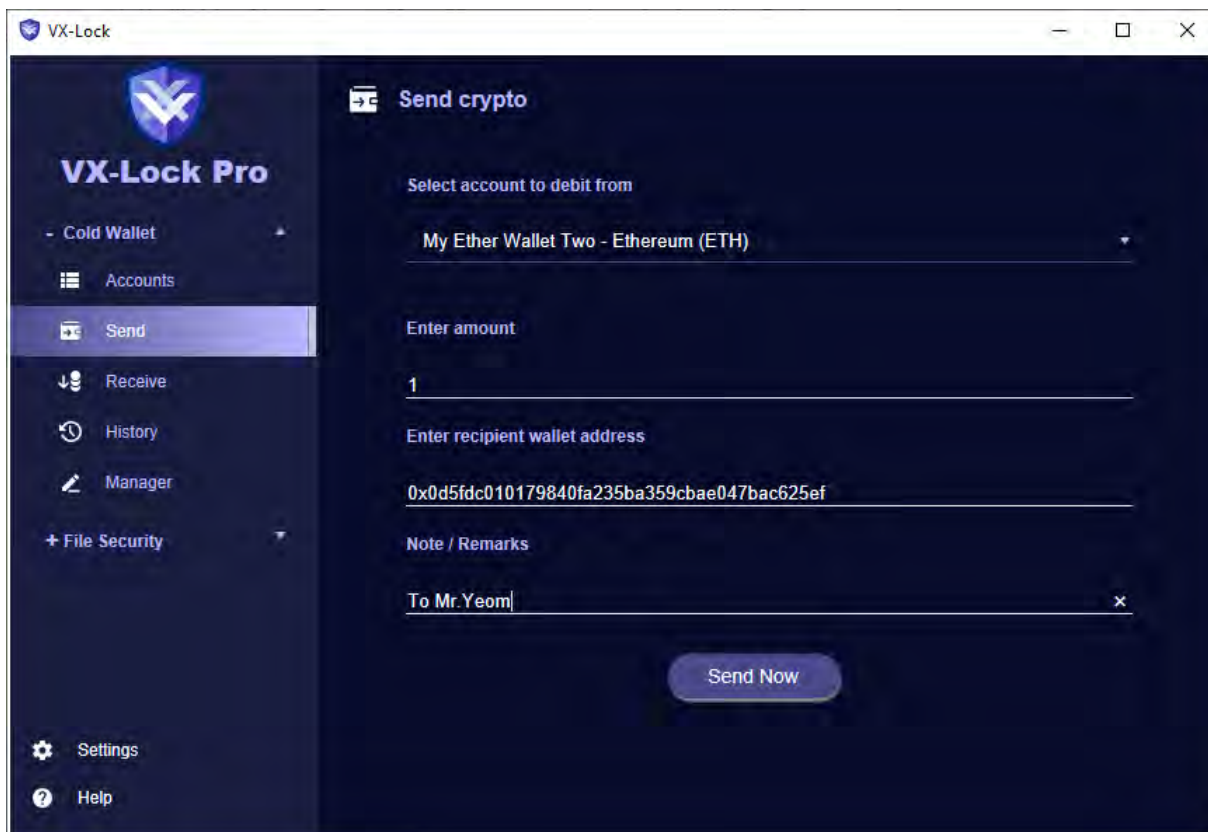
VX-Lock

VX-Lock Pro

- Cold Wallet

Accounts

Send

Receive

History

Manager

+ File Security

Settings

Help

Send crypto

Select account to debit from

My Ether Wallet Two - Ethereum (ETH)

Enter amount

1

Enter recipient wallet address

0x0d5fdc010179840fa235ba359cbae047bac625ef

Note / Remarks

To Mr.Yeom

×

Send Now